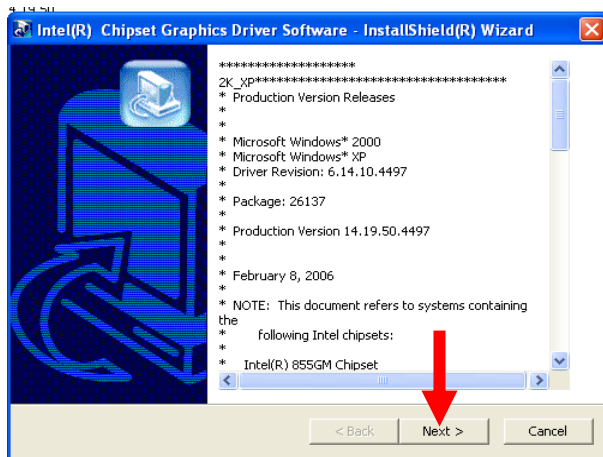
14.19.50

Intel(R) Chipset Graphics Driver Software - InstallShield(R) Wizard

********************
2K_XP**************************************
* Production Version Releases
*
*
* Microsoft Windows* 2000
* Microsoft Windows* XP
* Driver Revision: 6.14.10.4497
*
* Package: 26137
*
* Production Version 14.19.50.4497
*
*
* February 8, 2006
*
* NOTE: This document refers to systems containing the
* following Intel chipsets:
*
* Intel(R) 855GM Chipset

< Back
Next >
Cancel